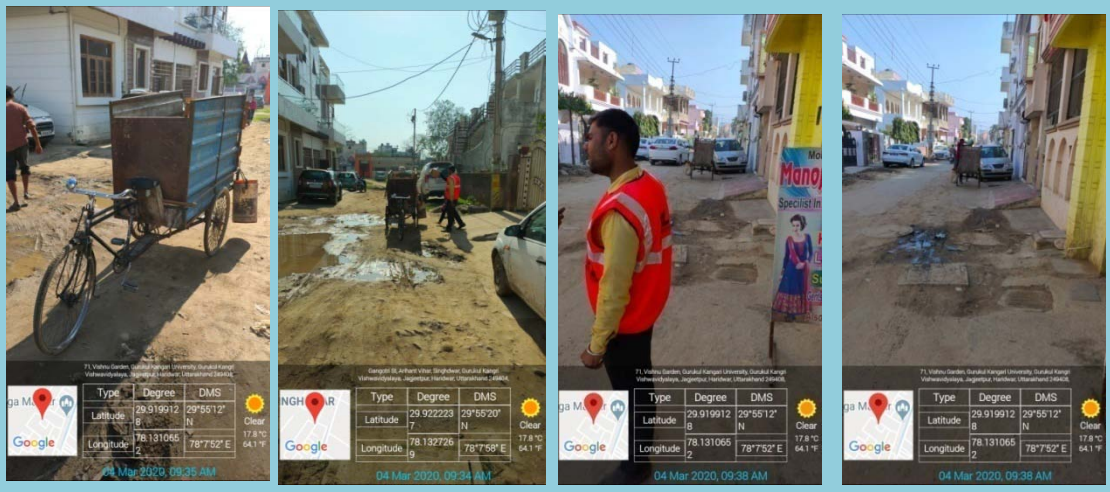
71, Vishnu Garden, Gurukul Kangri University, Gurukul Kangri Vishwavidyalaya, Jagjeetpur, Haridwar, Uttarakhand 249408

ga M

Google

| Type | Degree | DMS |
|---|---|---|
| Latitude | 29.919912 8 | 29°55'12" N |
| Longitude | 78.131065 2 | 78°7'52" E |

Clear
17.8 °C
64.1 °F

04 Mar 2020, 09:35 AM

Gangotri St, Arihant Vihar, Singhdwar, Gurukul Kangri Vishwavidyalaya, Jagjeetpur, Haridwar, Uttarakhand 249408

NGHDWAR

Google

| Type | Degree | DMS |
|---|---|---|
| Latitude | 29.922223 7 | 29°55'20" N |
| Longitude | 78.132726 9 | 78°7'58" E |

Clear
17.8 °C
64.1 °F

04 Mar 2020, 09:34 AM

Mo
Manoj
Speclist In
L
S

71, Vishnu Garden, Gurukul Kangri University, Gurukul Kangri Vishwavidyalaya, Jagjeetpur, Haridwar, Uttarakhand 249408

ga M

Google

| Type | Degree | DMS |
|---|---|---|
| Latitude | 29.919912 8 | 29°55'12" N |
| Longitude | 78.131065 2 | 78°7'52" E |

Clear
17.8 °C
64.1 °F

04 Mar 2020, 09:38 AM

71, Vishnu Garden, Gurukul Kangri University, Gurukul Kangri Vishwavidyalaya, Jagjeetpur, Haridwar, Uttarakhand 249408

ga M

Google

| Type | Degree | DMS |
|---|---|---|
| Latitude | 29.919912 8 | 29°55'12" N |
| Longitude | 78.131065 2 | 78°7'52" E |

Clear
17.8 °C
64.1 °F

04 Mar 2020, 09:38 AM